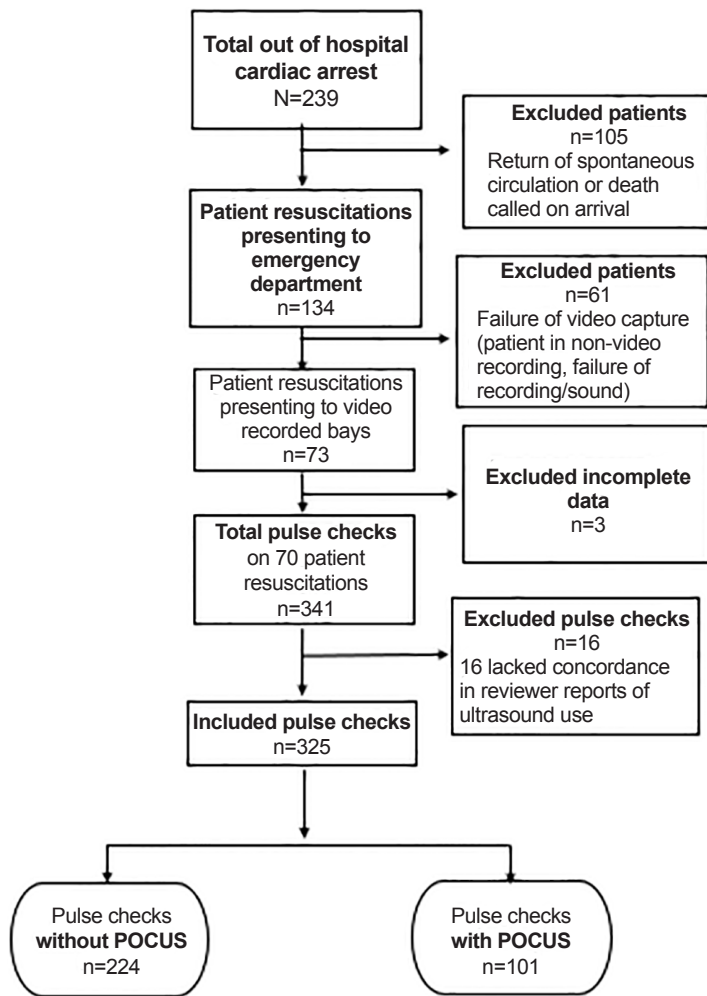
Total out of hospital cardiac arrest
N=239

Excluded patients
n=105
Return of spontaneous circulation or death called on arrival

Patient resuscitations presenting to emergency department
n=134

Excluded patients
n=61
Failure of video capture (patient in non-video recording, failure of recording/sound)

Patient resuscitations presenting to video recorded bays
n=73

Excluded incomplete data
n=3

Total pulse checks
on 70 patient resuscitations
n=341

Excluded pulse checks
n=16
16 lacked concordance in reviewer reports of ultrasound use

Included pulse checks
n=325

Pulse checks
without POCUS
n=224

Pulse checks
with POCUS
n=101